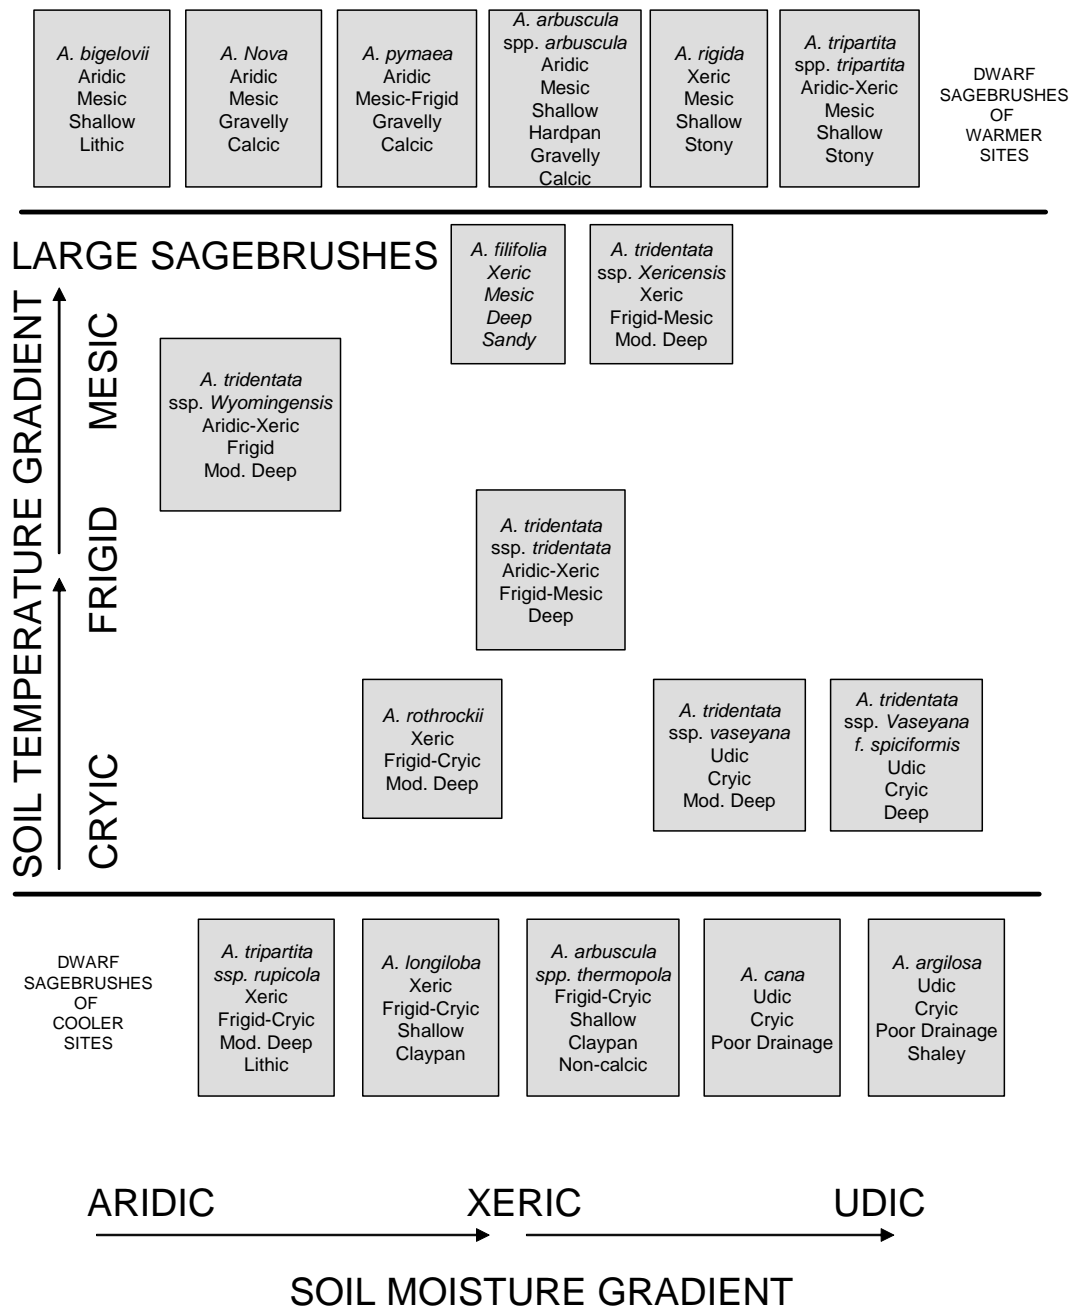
*A. bigelovii*
Aridic
Mesic
Shallow
Lithic

*A. Nova*
Aridic
Mesic
Gravelly
Calcic

*A. pymaea*
Aridic
Mesic-Frigid
Gravelly
Calcic

*A. arbuscula*
spp. *arbuscula*
Aridic
Mesic
Shallow
Hardpan
Gravelly
Calcic

*A. rigida*
Xeric
Mesic
Shallow
Stony

*A. tripartita*
spp. *tripartita*
Aridic-Xeric
Mesic
Shallow
Stony

DWARF SAGEBRUSHES OF WARMER SITES

LARGE SAGEBRUSHES

*A. filifolia*
*Xeric*
*Mesic*
*Deep*
*Sandy*

*A. tridentata*
ssp. *Xericensis*
Xeric
Frigid-Mesic
Mod. Deep

SOIL TEMPERATURE GRADIENT

MESIC

FRIGID

CRYIC

*A. tridentata*
ssp. *Wyomingensis*
Aridic-Xeric
Frigid
Mod. Deep

*A. tridentata*
ssp. *tridentata*
Aridic-Xeric
Frigid-Mesic
Deep

*A. rothrockii*
Xeric
Frigid-Cryic
Mod. Deep

*A. tridentata*
ssp. *vaseyana*
Udic
Cryic
Mod. Deep

*A. tridentata*
ssp. *Vaseyana*
*f. spiciformis*
Udic
Cryic
Deep

DWARF SAGEBRUSHES OF COOLER SITES

*A. tripartita*
*ssp. rupicola*
Xeric
Frigid-Cryic
Mod. Deep
Lithic

*A. longiloba*
Xeric
Frigid-Cryic
Shallow
Claypan

*A. arbuscula*
*spp. thermopola*
Frigid-Cryic
Shallow
Claypan
Non-calcic

*A. cana*
Udic
Cryic
Poor Drainage

*A. argilosa*
Udic
Cryic
Poor Drainage
Shaley

ARIDIC XERIC UDIC

SOIL MOISTURE GRADIENT